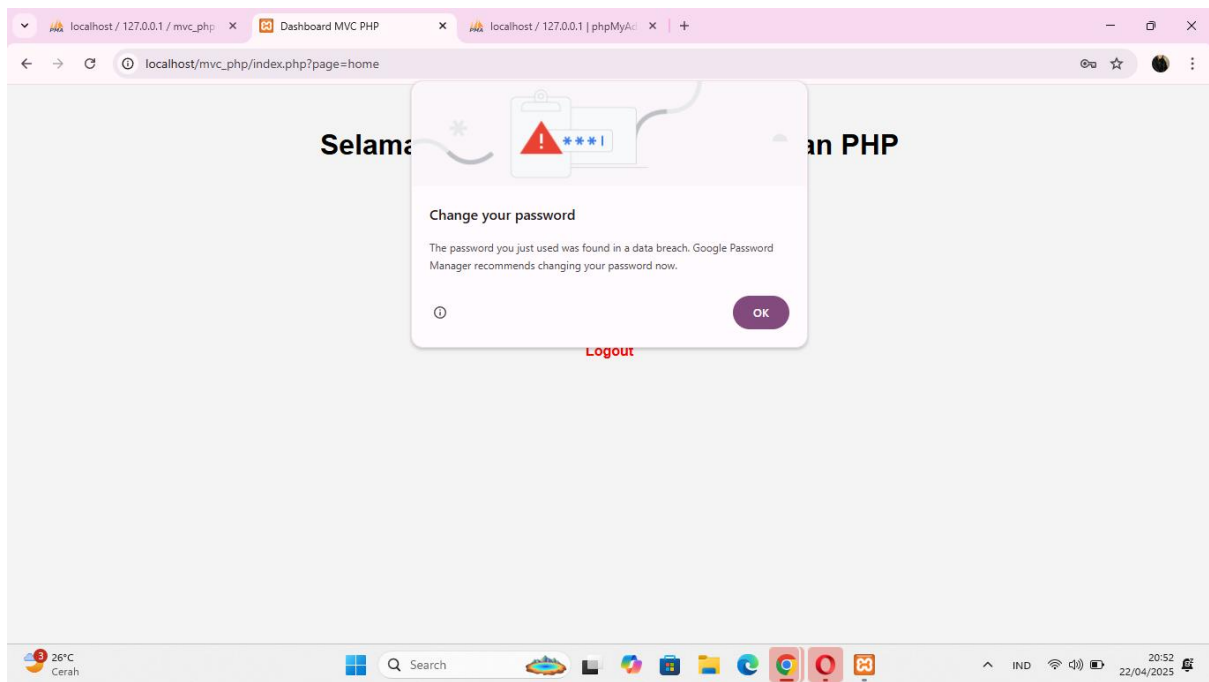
localhost / 127.0.0.1 / mvc_php ×
Dashboard MVC PHP ×
localhost / 127.0.0.1 | phpMyA ×
+

localhost/mvc_php/index.php?page=home

Selama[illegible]an PHP

***|

Change your password

The password you just used was found in a data breach. Google Password Manager recommends changing your password now.

OK

Logout

3
26°C
Cerah

Search

IND
20:52
22/04/2025